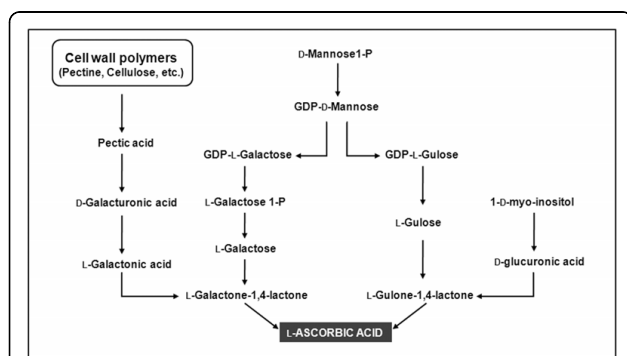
Cell wall polymers
(Pectine, Cellulose, etc.)

D-Mannose1-P

GDP-D-Mannose

Pectic acid

GDP-L-Galactose

GDP-L-Gulose

D-Galacturonic acid

L-Galactose 1-P

L-Gulose

1-D-myo-inositol

L-Galactose

L-Galactonic acid

D-glucuronic acid

L-Galactone-1,4-lactone

L-Gulone-1,4-lactone

L-ASCORBIC ACID